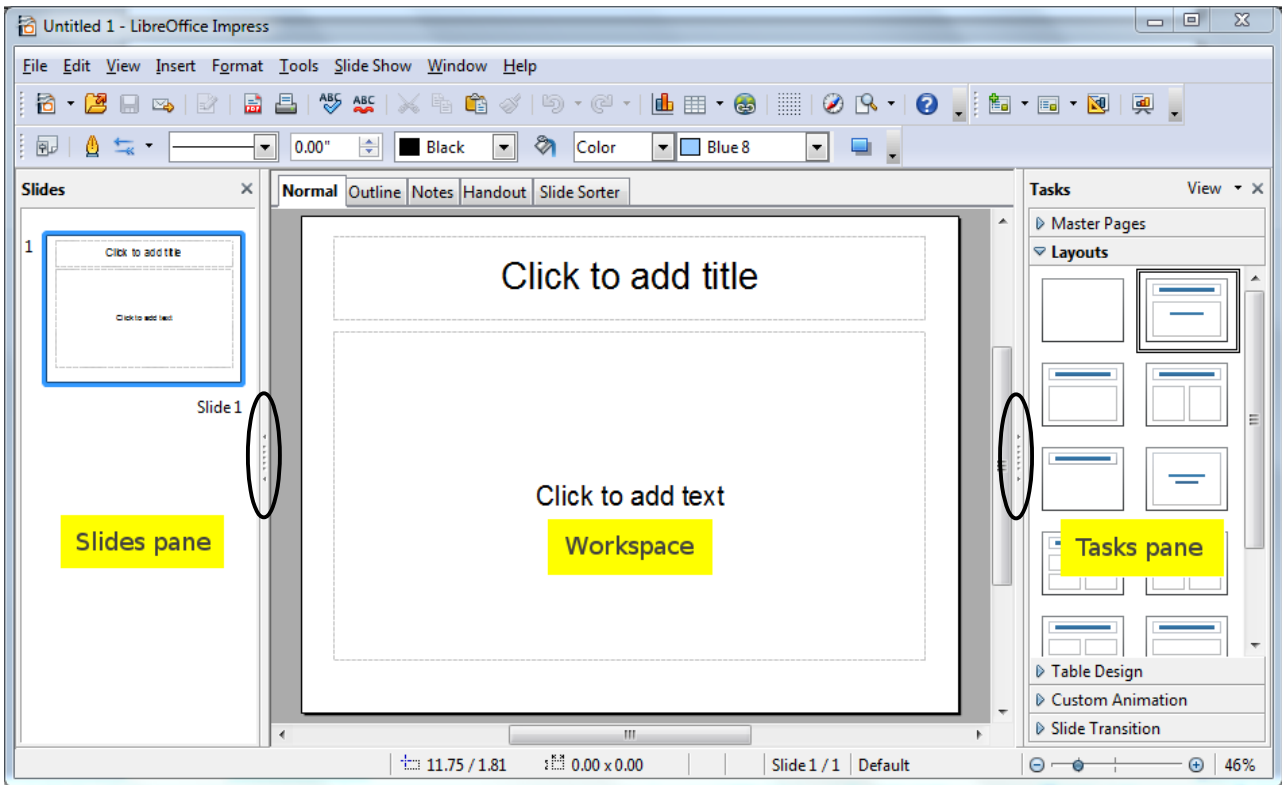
Untitled 1 - LibreOffice Impress

File Edit View Insert Format Tools Slide Show Window Help

0.00" Black Color Blue 8

Slides

1

Click to add title

Click to add text

Slide 1

Slides pane

Normal Outline Notes Handout Slide Sorter

Click to add title

Click to add text

Workspace

Tasks View

Master Pages

Layouts

Tasks pane

Table Design

Custom Animation

Slide Transition

11.75 / 1.81 0.00 x 0.00 Slide 1 / 1 Default 46%